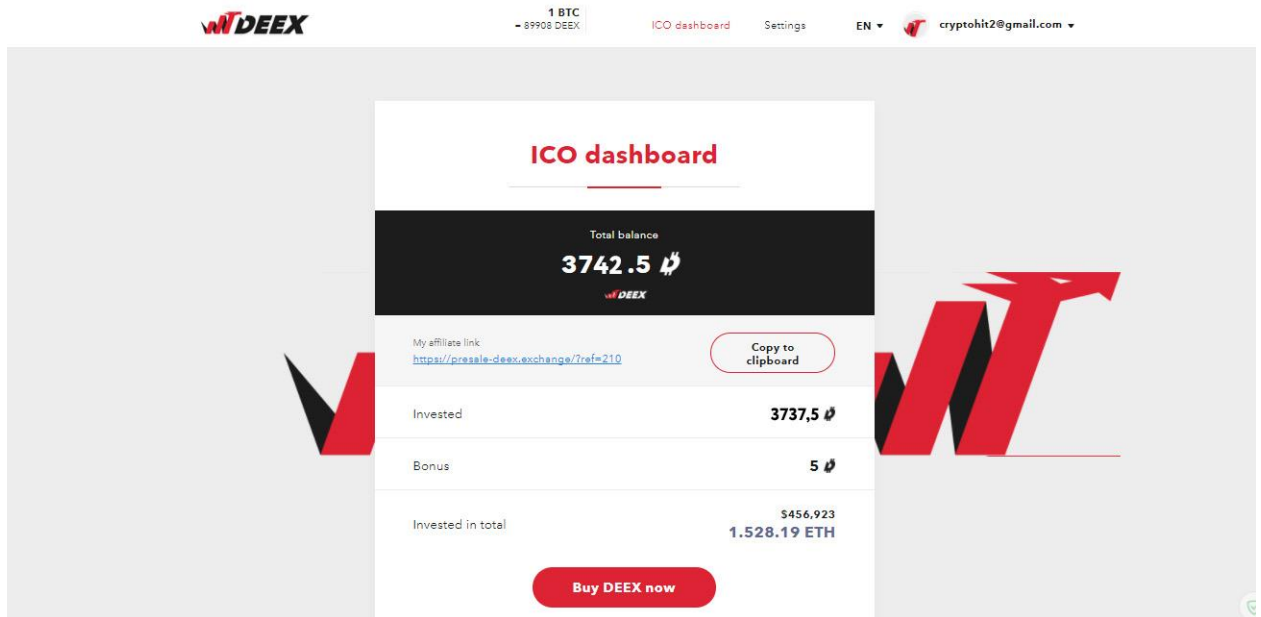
DEEX

1 BTC
= 89908 DEEX

ICO dashboard Settings EN cryptohit2@gmail.com

ICO dashboard

Total balance
3742.5

DEEX

My affiliate link
https://presale-deex.exchange/?ref=210

Copy to clipboard

Invested 3737,5

Bonus 5

Invested in total $456,923
1.528.19 ETH

Buy DEEX now